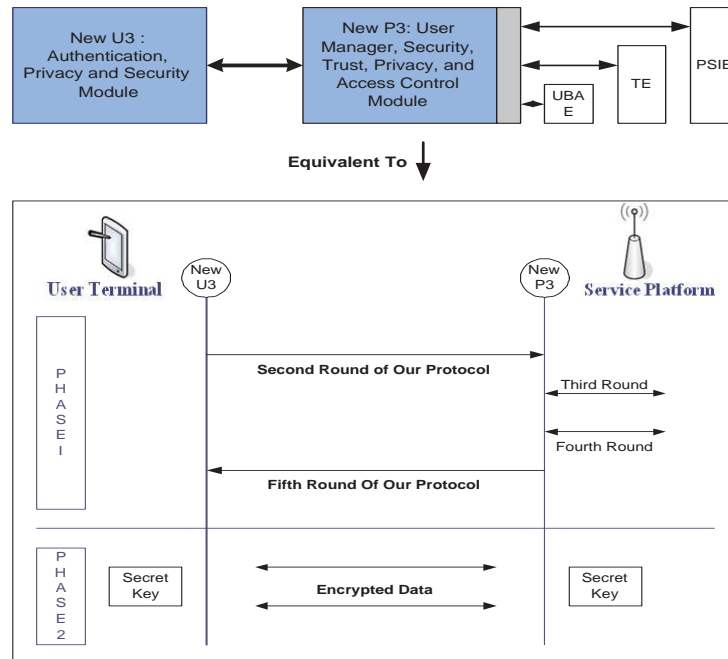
New U3 : Authentication, Privacy and Security Module

New P3: User Manager, Security, Trust, Privacy, and Access Control Module

UBAE

TE

PSIE

Equivalent To

User Terminal

New U3

New P3

Service Platform

PHASE I

Second Round of Our Protocol

Third Round

Fourth Round

Fifth Round Of Our Protocol

PHASE 2

Secret Key

Encrypted Data

Secret Key